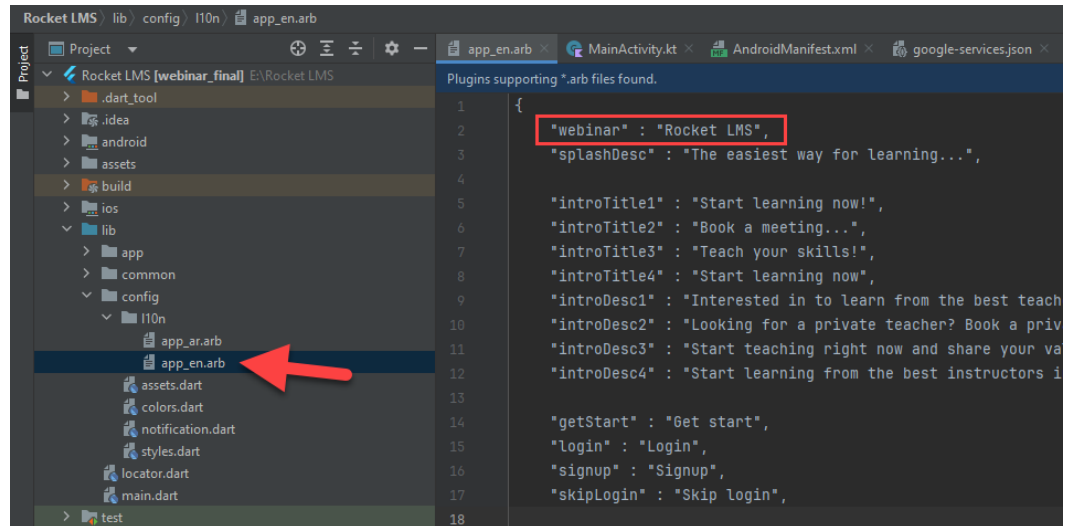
Rocket LMS 〉lib 〉config 〉l10n 〉app_en.arb

Project

Project ▾

Rocket LMS [webinar_final] E:\Rocket LMS
.dart_tool
.idea
android
assets
build
ios
lib
app
common
config
l10n
app_ar.arb
app_en.arb
assets.dart
colors.dart
notification.dart
styles.dart
locator.dart
main.dart
test

app_en.arb × MainActivity.kt × AndroidManifest.xml × google-services.json ×

Plugins supporting *.arb files found.

1 {
2 "webinar" : "Rocket LMS",
3 "splashDesc" : "The easiest way for learning...",
4
5 "introTitle1" : "Start learning now!",
6 "introTitle2" : "Book a meeting...",
7 "introTitle3" : "Teach your skills!",
8 "introTitle4" : "Start learning now",
9 "introDesc1" : "Interested in to learn from the best teach
10 "introDesc2" : "Looking for a private teacher? Book a priv
11 "introDesc3" : "Start teaching right now and share your va
12 "introDesc4" : "Start learning from the best instructors i
13
14 "getStart" : "Get start",
15 "login" : "Login",
16 "signup" : "Signup",
17 "skipLogin" : "Skip login",
18